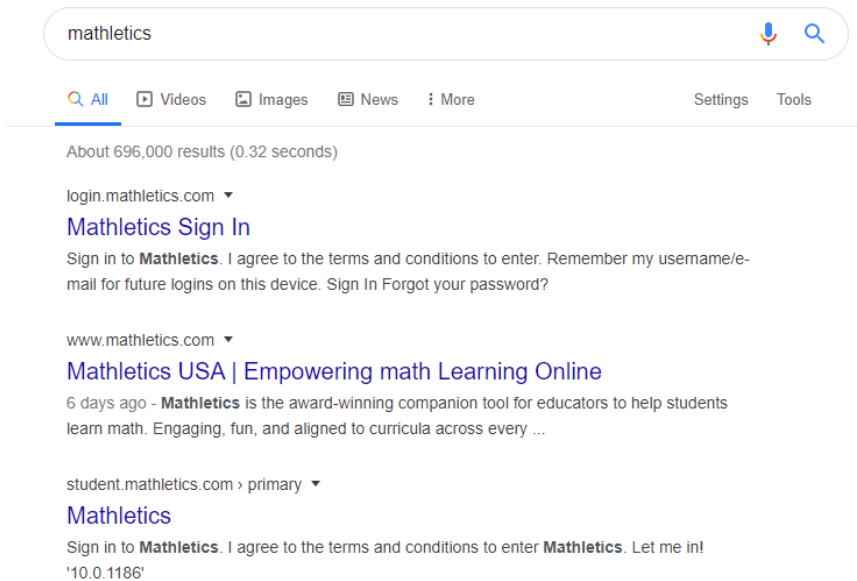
mathletics

All Videos Images News More Settings Tools

About 696,000 results (0.32 seconds)

login.mathletics.com

Mathletics Sign In

Sign in to Mathletics. I agree to the terms and conditions to enter. Remember my username/e-mail for future logins on this device. Sign In Forgot your password?

www.mathletics.com

Mathletics USA | Empowering math Learning Online

6 days ago - Mathletics is the award-winning companion tool for educators to help students learn math. Engaging, fun, and aligned to curricula across every ...

student.mathletics.com › primary

Mathletics

Sign in to Mathletics. I agree to the terms and conditions to enter Mathletics. Let me in! '10.0.1186'